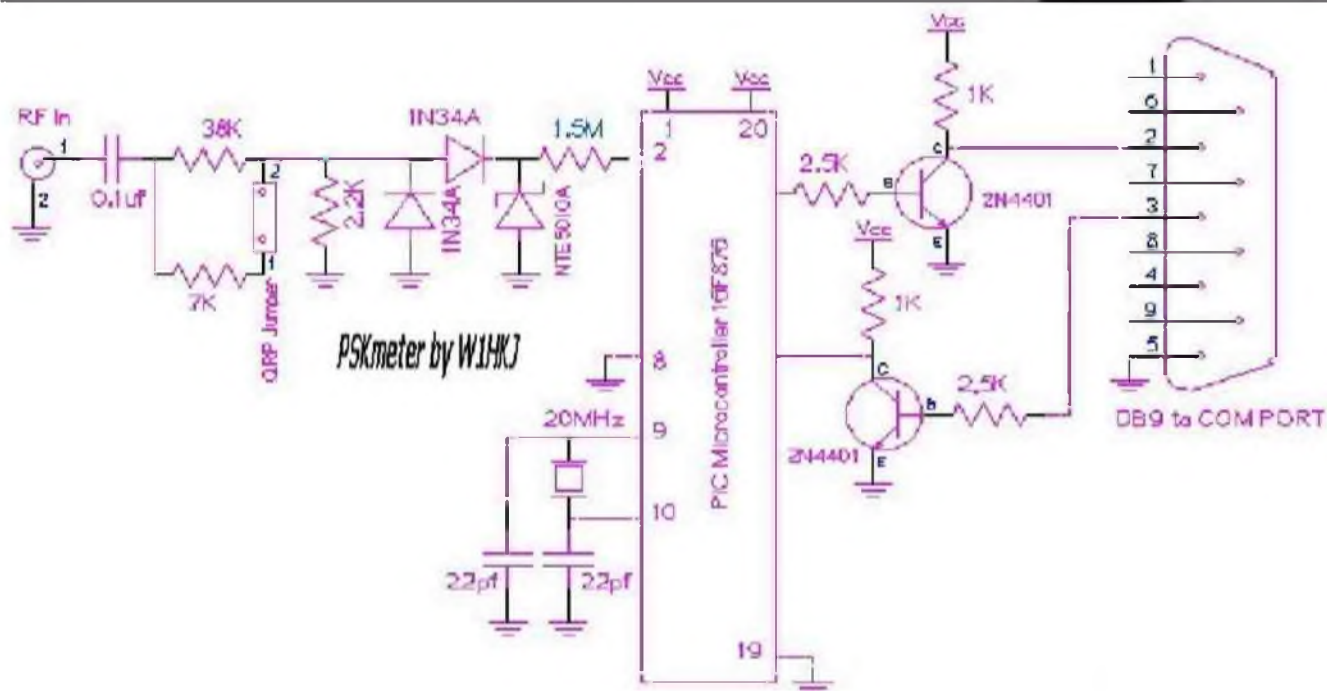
RF In
1
2
0.1uf
38K
7K
2
1
QRP Jumper
2.2K
IN34A
IN34A
NTE5010A
1.5M
Vcc
Vcc
1
20
2
8
9
10
19
PIC Microcontroller 16F876
PSKmeter by W1HKJ
20MHz
22pf
22pf
2.5K
Vcc
1K
C
B
E
2N4401
Vcc
1K
C
B
E
2N4401
2.5K
1
6
2
7
3
8
4
9
5
DB9 to COM PORT